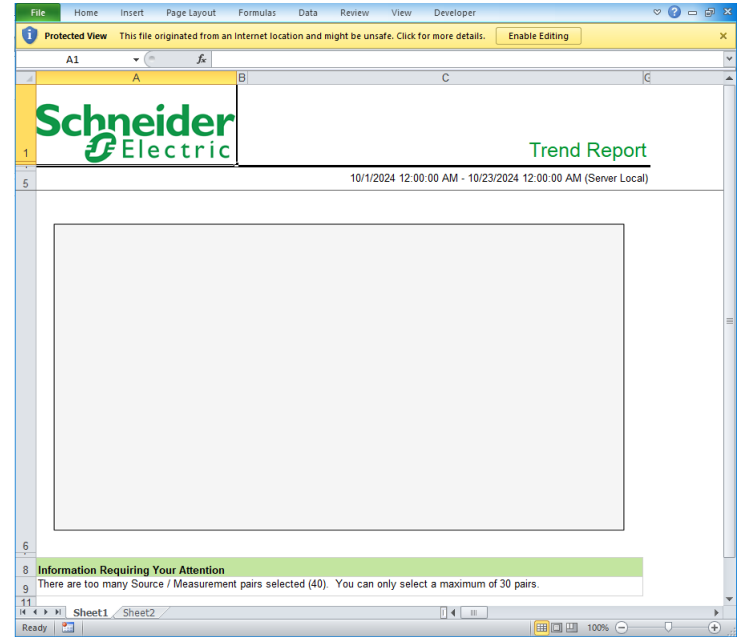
File Home Insert Page Layout Formulas Data Review View Developer

Protected View This file originated from an Internet location and might be unsafe. Click for more details. Enable Editing

A1 $f_x$

A B C

1 Schneider Electric

Trend Report

5 10/1/2024 12:00:00 AM - 10/23/2024 12:00:00 AM (Server Local)

6

8 Information Requiring Your Attention

9 There are too many Source / Measurement pairs selected (40). You can only select a maximum of 30 pairs.

11

Sheet1 Sheet2

Ready 100%